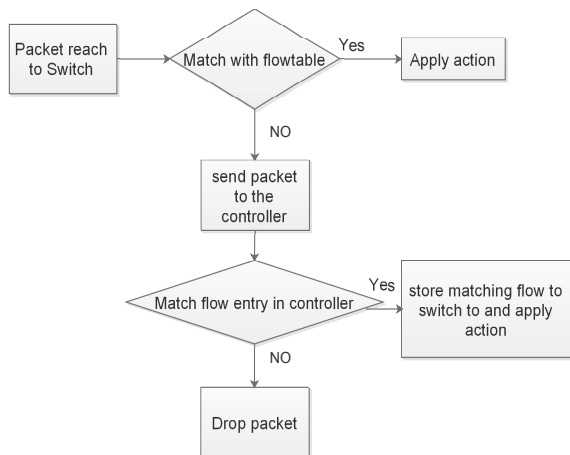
Packet reach to Switch

Match with flowtable

Yes

Apply action

NO

send packet to the controller

Match flow entry in controller

Yes

store matching flow to switch to and apply action

NO

Drop packet